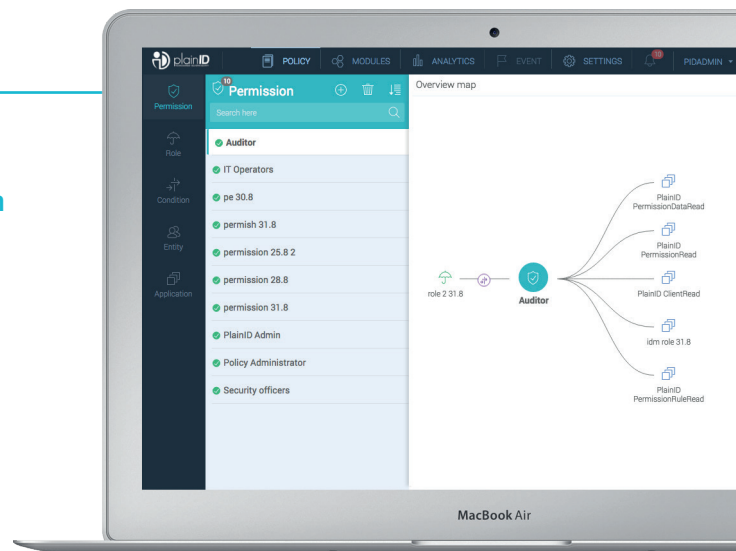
plainID
POLICY
MODULES
ANALYTICS
EVENT
SETTINGS
10
PIDADMIN

Permission
Role
Condition
Entity
Application

10
Permission
Search here

Auditor
IT Operators
pe 30.8
permish 31.8
permission 25.8 2
permission 28.8
permission 31.8
PlainID Admin
Policy Administrator
Security officers

Overview map

role 2 31.8
Auditor
PlainID PermissionDataRead
PlainID PermissionRead
PlainID ClientRead
idm role 31.8
PlainID PermissionRuleRead

MacBook Air